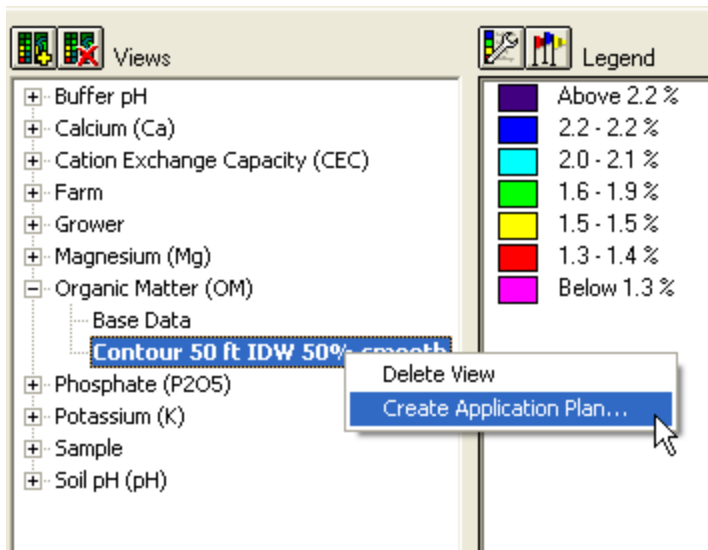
Views

Buffer pH
Calcium (Ca)
Cation Exchange Capacity (CEC)
Farm
Grower
Magnesium (Mg)
Organic Matter (OM)
Base Data
Contour 50 ft IDW 50% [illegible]
Phosphate (P2O5)
Potassium (K)
Sample
Soil pH (pH)

Delete View
Create Application Plan...

Legend

Above 2.2 %
2.2 - 2.2 %
2.0 - 2.1 %
1.6 - 1.9 %
1.5 - 1.5 %
1.3 - 1.4 %
Below 1.3 %